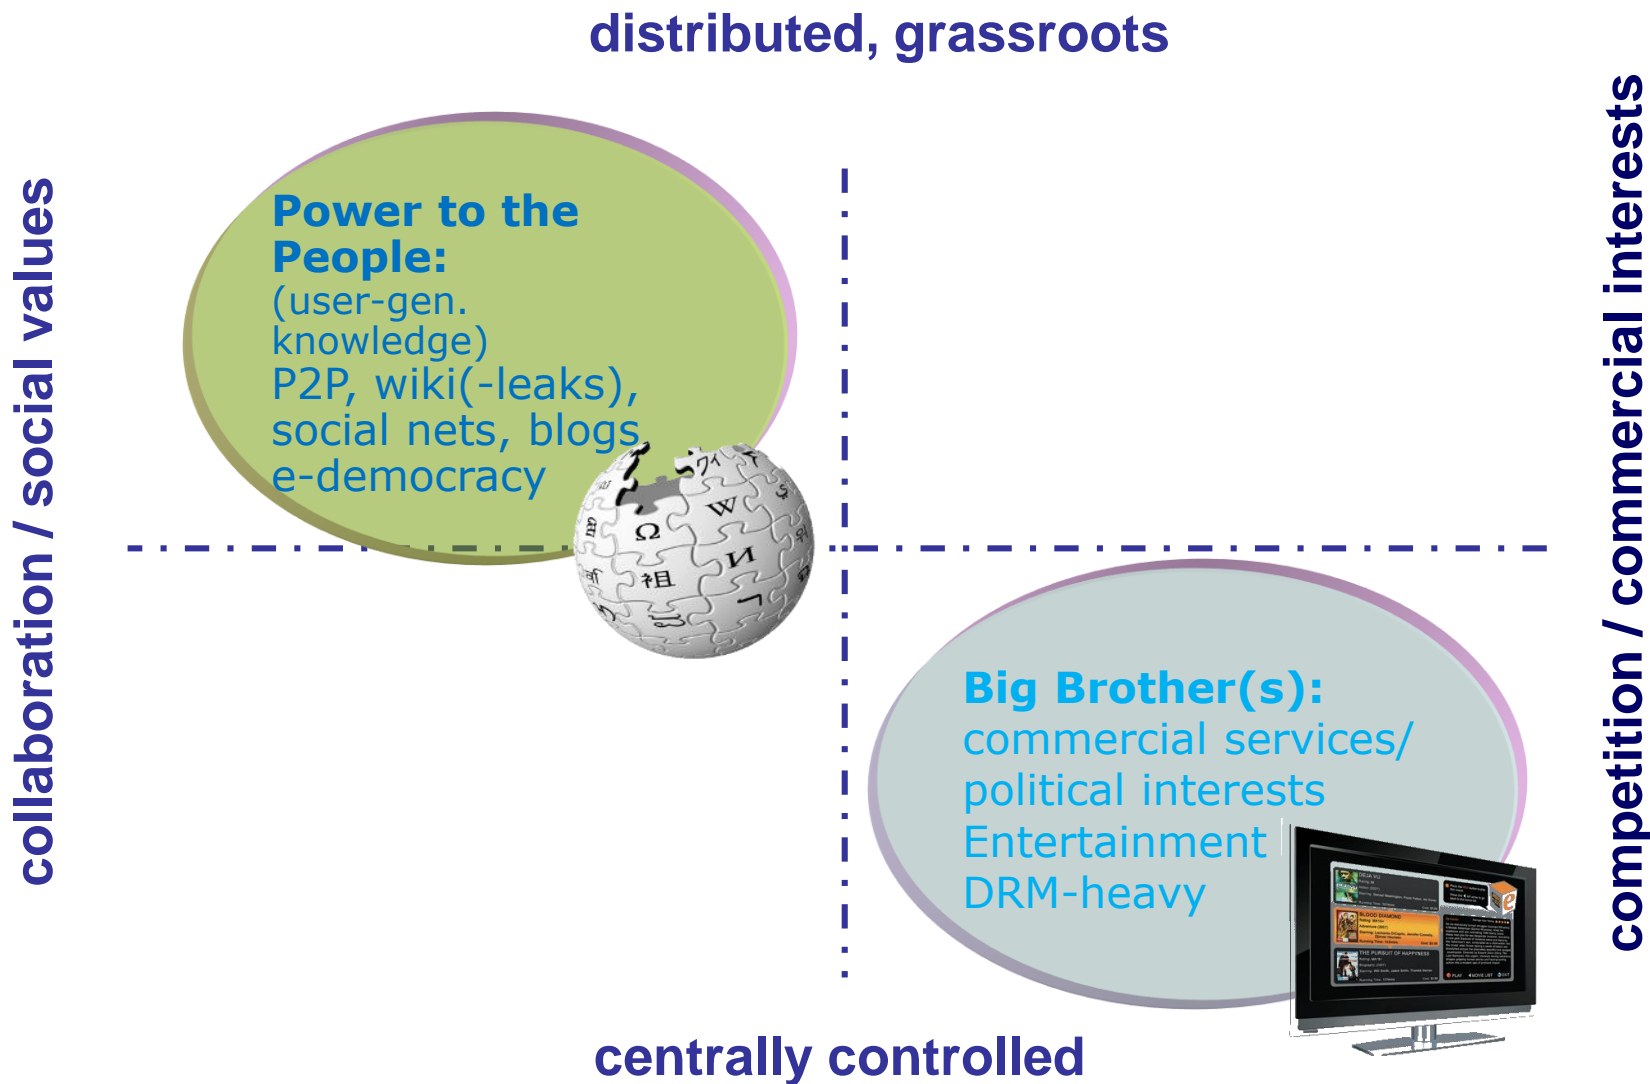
distributed, grassroots

collaboration / social values

competition / commercial interests

Power to the People:
(user-gen. knowledge)
P2P, wiki(-leaks), social nets, blogs e-democracy

Big Brother(s):
commercial services/ political interests
Entertainment
DRM-heavy

centrally controlled